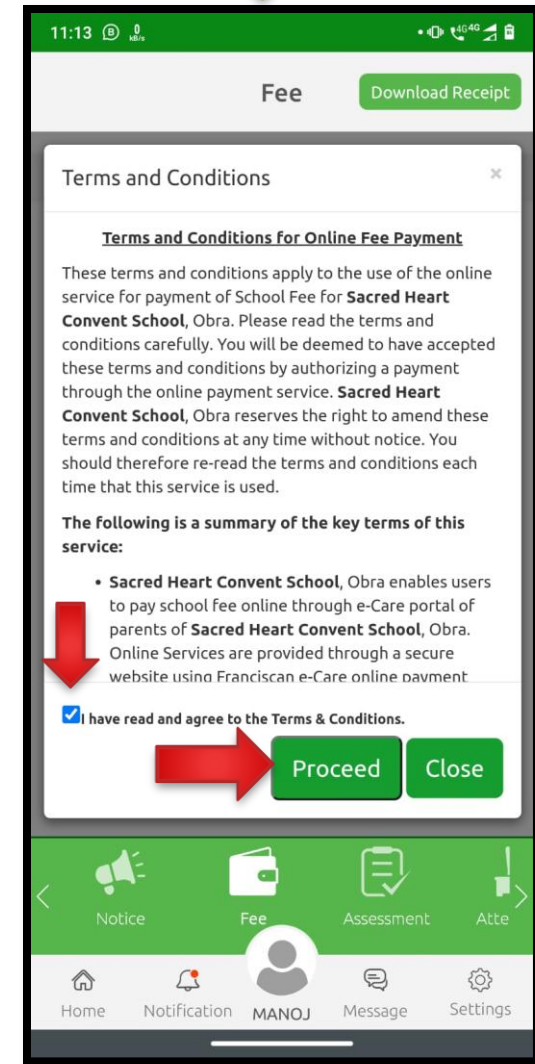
11:13

Fee

Download Receipt

Terms and Conditions

×

Terms and Conditions for Online Fee Payment

These terms and conditions apply to the use of the online service for payment of School Fee for **Sacred Heart Convent School**, Obra. Please read the terms and conditions carefully. You will be deemed to have accepted these terms and conditions by authorizing a payment through the online payment service. **Sacred Heart Convent School**, Obra reserves the right to amend these terms and conditions at any time without notice. You should therefore re-read the terms and conditions each time that this service is used.

**The following is a summary of the key terms of this service:**

• **Sacred Heart Convent School**, Obra enables users to pay school fee online through e-Care portal of parents of **Sacred Heart Convent School**, Obra. Online Services are provided through a secure website using Franciscan e-Care online payment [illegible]

I have read and agree to the Terms & Conditions.

Proceed

Close

Notice

Fee

Assessment

Atte

Home

Notification

MANOJ

Message

Settings